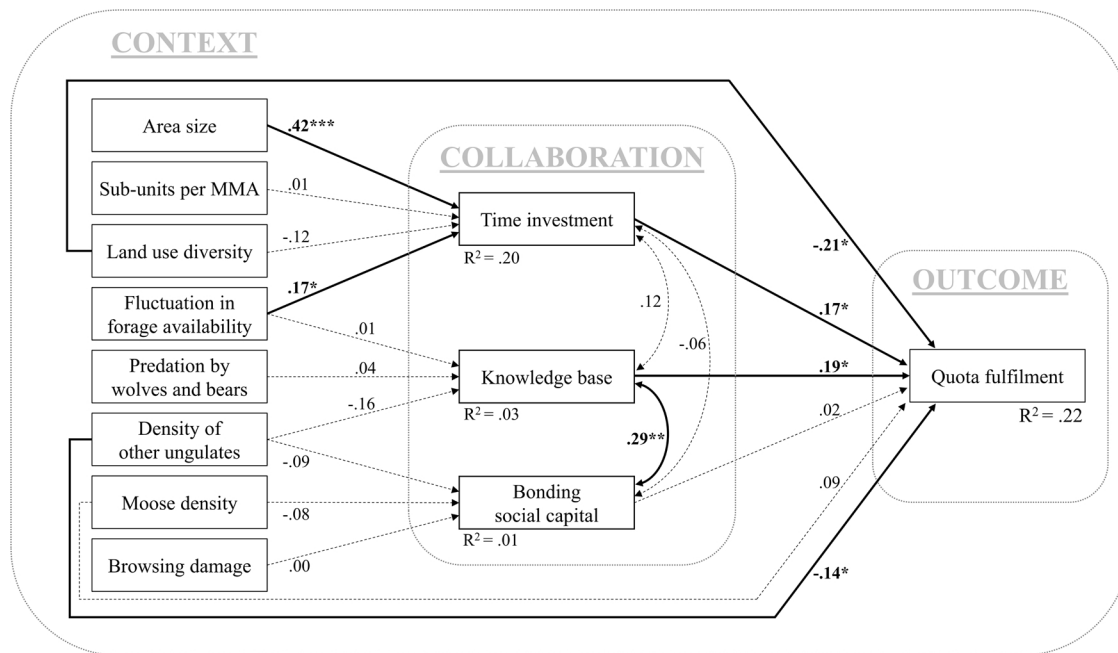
CONTEXT

Area size

Sub-units per MMA

Land use diversity

Fluctuation in forage availability

Predation by wolves and bears

Density of other ungulates

Moose density

Browsing damage

.42***

.01

-.12

.17*

.01

.04

-.16

-.09

-.08

.00

COLLABORATION

Time investment

$R^2 = .20$

Knowledge base

$R^2 = .03$

Bonding social capital

$R^2 = .01$

.12

-.06

.29**

-.21*

.17*

.19*

.02

.09

-.14*

OUTCOME

Quota fulfilment

$R^2 = .22$